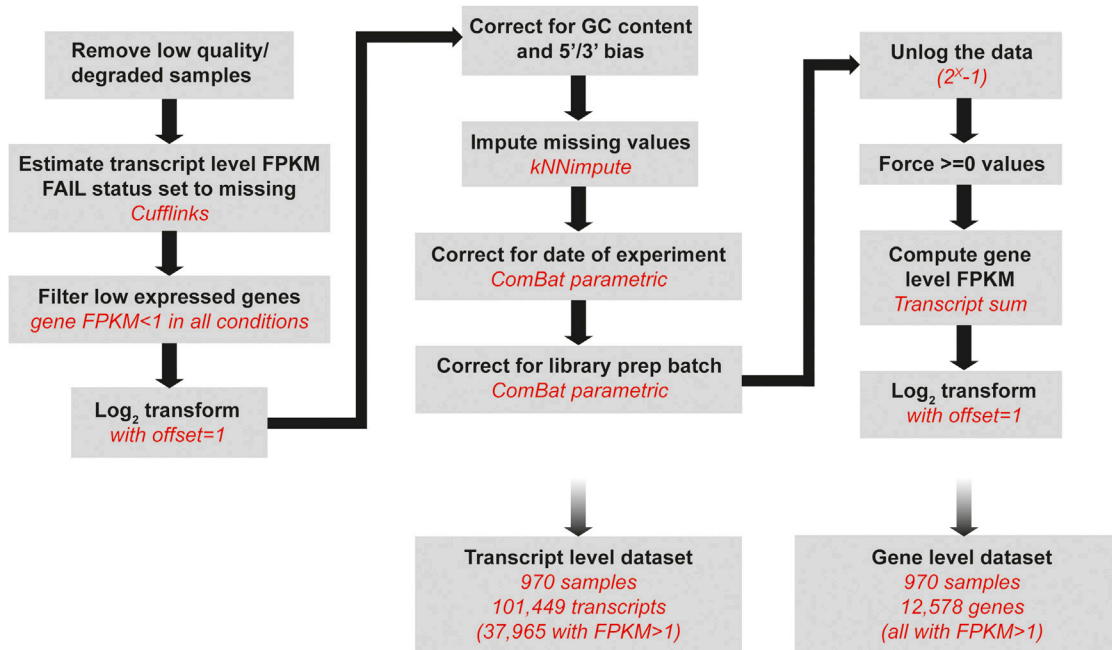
Remove low quality/ degraded samples

Estimate transcript level FPKM FAIL status set to missing
Cufflinks

Filter low expressed genes
gene FPKM<1 in all conditions

$Log_2$ transform
with offset=1

Correct for GC content and 5'/3' bias

Impute missing values
kNNimpute

Correct for date of experiment
ComBat parametric

Correct for library prep batch
ComBat parametric

Transcript level dataset
970 samples
101,449 transcripts
(37,965 with FPKM>1)

Unlog the data
($2^x$-1)

Force >=0 values

Compute gene level FPKM
Transcript sum

$Log_2$ transform
with offset=1

Gene level dataset
970 samples
12,578 genes
(all with FPKM>1)